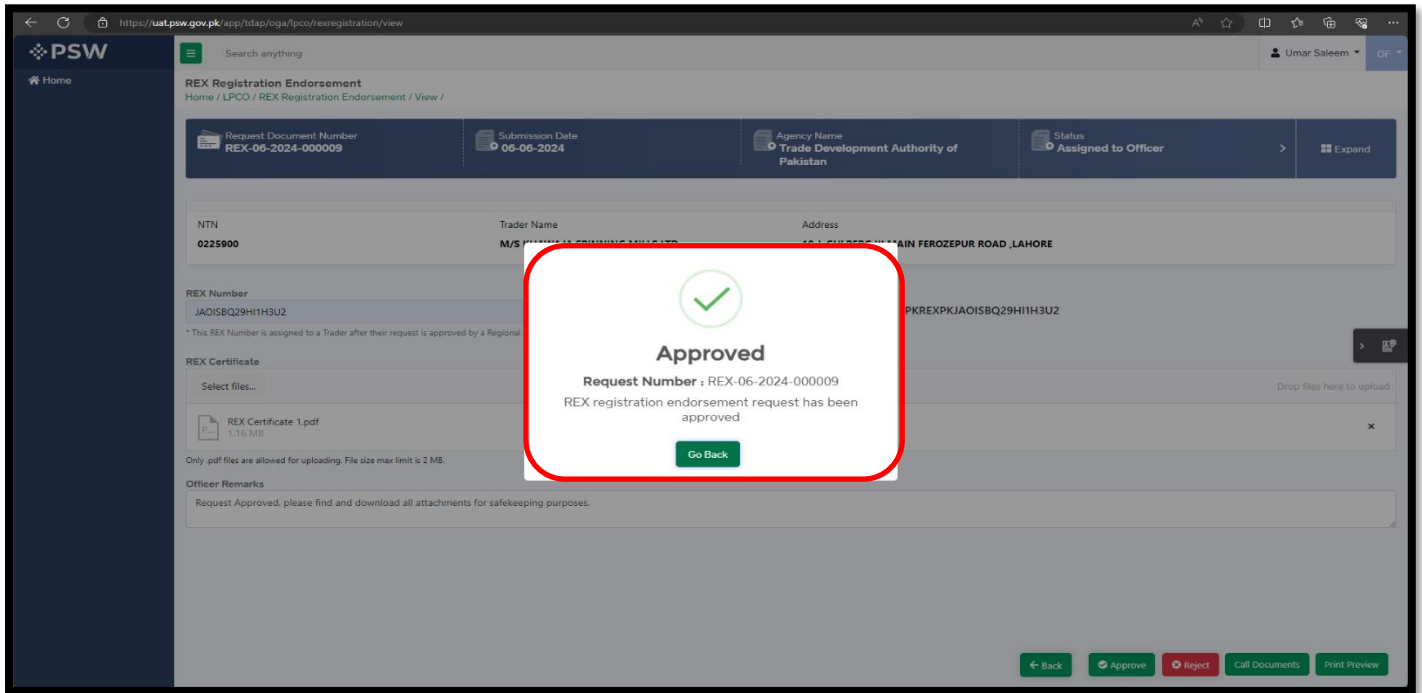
https://uat.psw.gov.pk/app/tdap/oga/lpco/rexregistration/view

PSW

Search anything

Umar Saleem OF

Home

REX Registration Endorsement
Home / LPCO / REX Registration Endorsement / View /

Request Document Number
REX-06-2024-000009

Submission Date
06-06-2024

Agency Name
Trade Development Authority of Pakistan

Status
Assigned to Officer

Expand

NTN
0225900

Trader Name
M/S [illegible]

Address
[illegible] MAIN FEROZEPUR ROAD ,LAHORE

REX Number
JAOISBQ29HI1H3U2

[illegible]PKREXPKJAOISBQ29HI1H3U2

* This REX Number is assigned to a Trader after their request is approved by a Regional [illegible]

REX Certificate

Select files...

Drop files here to upload

REX Certificate 1.pdf
1.16 MB

Only .pdf files are allowed for uploading. File size max limit is 2 MB.

Officer Remarks

Request Approved, please find and download all attachments for safekeeping purposes.

Approved

Request Number : REX-06-2024-000009

REX registration endorsement request has been approved

Go Back

Back Approve Reject Call Documents Print Preview